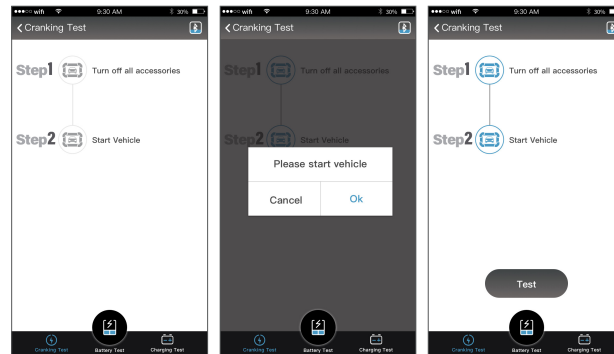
●●●○○ wifi 9:30 AM 30%
Cranking Test
Step1 Turn off all accessories
Step2 Start Vehicle
Cranking Test Battery Test Charging Test

●●●○○ wifi 9:30 AM 30%
Cranking Test
Step1 Turn off all accessories
Step2 Start Vehicle
Please start vehicle
Cancel Ok
Cranking Test Battery Test Charging Test

●●●○○ wifi 9:30 AM 30%
Cranking Test
Step1 Turn off all accessories
Step2 Start Vehicle
Test
Cranking Test Battery Test Charging Test